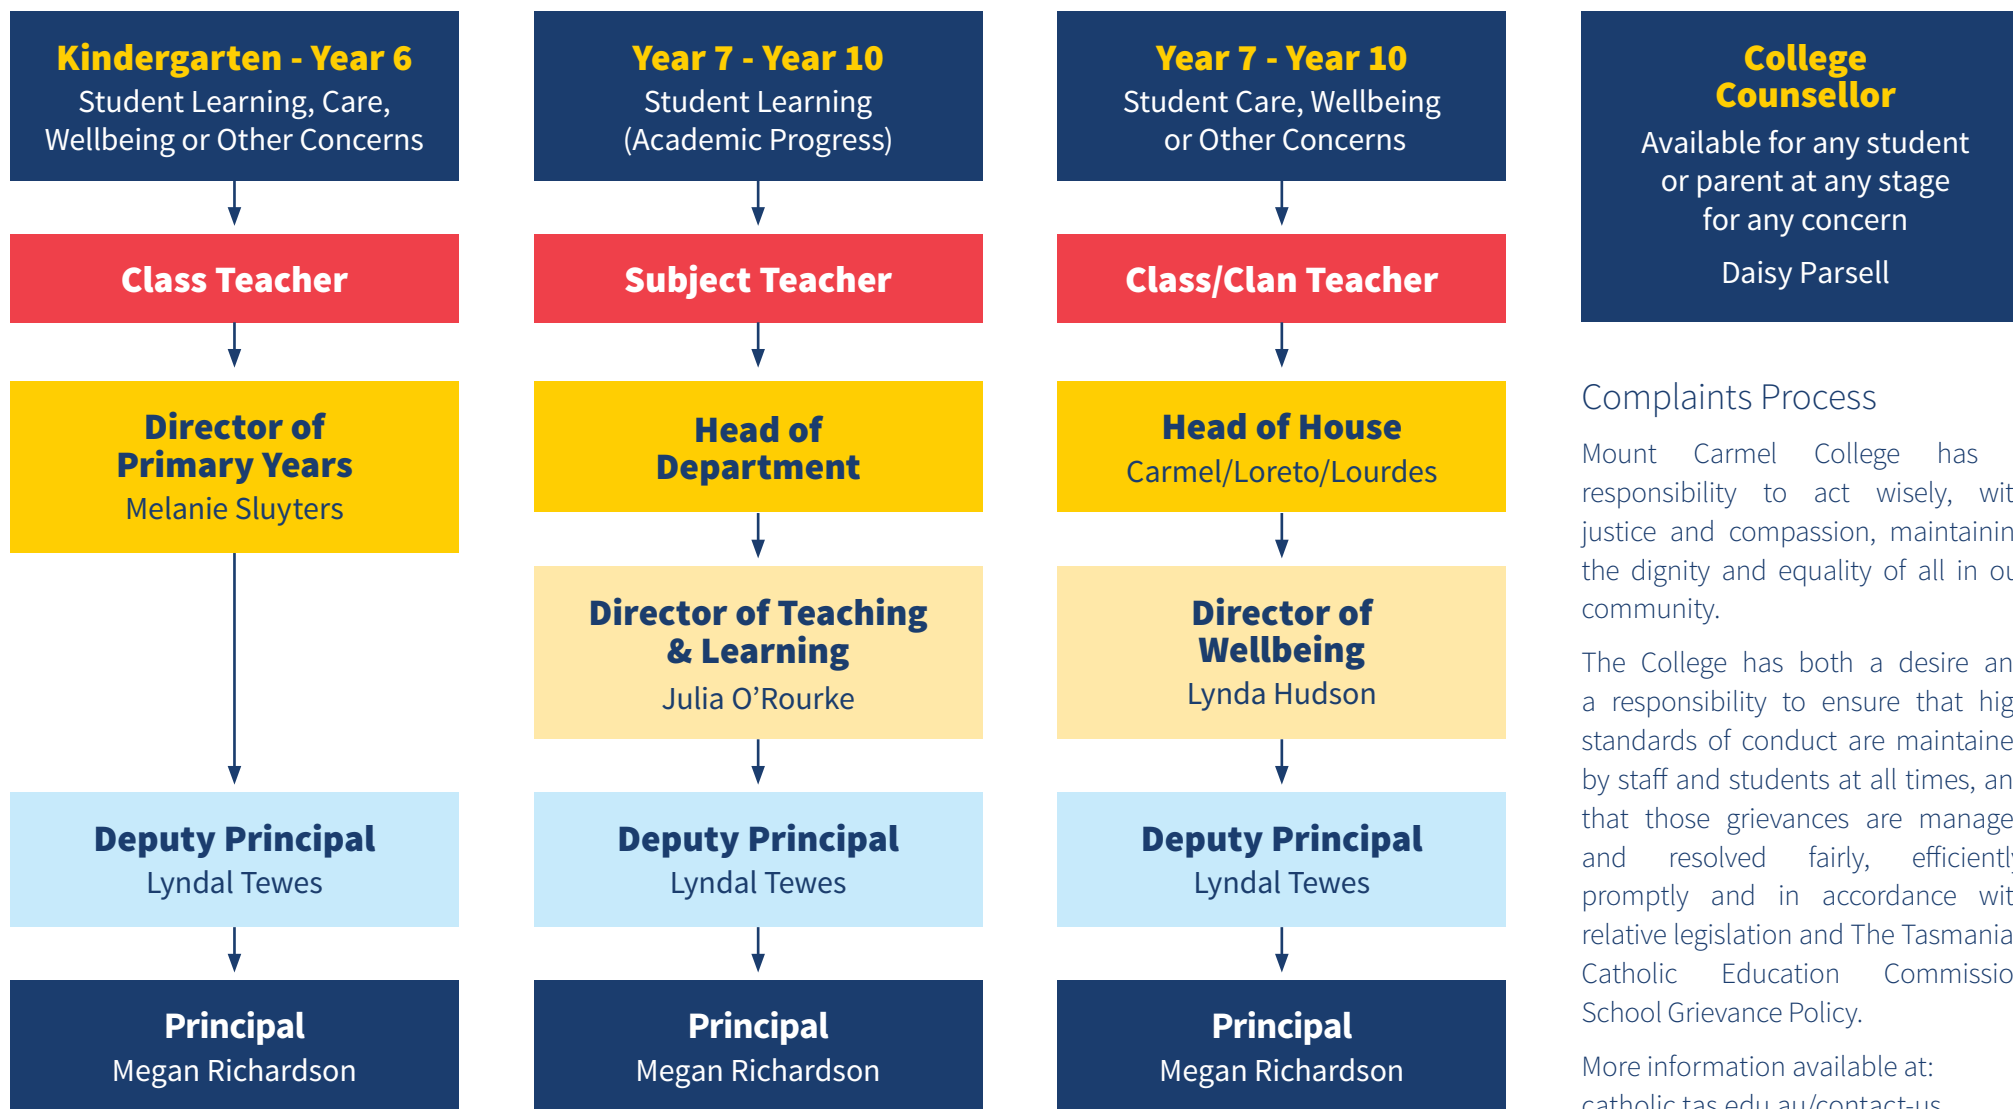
Kindergarten - Year 6
Student Learning, Care, Wellbeing or Other Concerns

Class Teacher

Director of Primary Years
Melanie Sluyters

Deputy Principal
Lyndal Tewes

Principal
Megan Richardson

Year 7 - Year 10
Student Learning (Academic Progress)

Subject Teacher

Head of Department

Director of Teaching & Learning
Julia O'Rourke

Deputy Principal
Lyndal Tewes

Principal
Megan Richardson

Year 7 - Year 10
Student Care, Wellbeing or Other Concerns

Class/Clan Teacher

Head of House
Carmel/Loreto/Lourdes

Director of Wellbeing
Lynda Hudson

Deputy Principal
Lyndal Tewes

Principal
Megan Richardson

College Counsellor
Available for any student or parent at any stage for any concern
Daisy Parsell

Complaints Process

Mount Carmel College has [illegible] responsibility to act wisely, wit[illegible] justice and compassion, maintainin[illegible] the dignity and equality of all in ou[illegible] community.

The College has both a desire an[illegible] a responsibility to ensure that hig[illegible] standards of conduct are maintaine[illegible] by staff and students at all times, an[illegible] that those grievances are manage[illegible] and resolved fairly, efficientl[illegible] promptly and in accordance wit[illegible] relative legislation and The Tasmania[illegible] Catholic Education Commissio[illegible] School Grievance Policy.

More information available at:
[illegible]